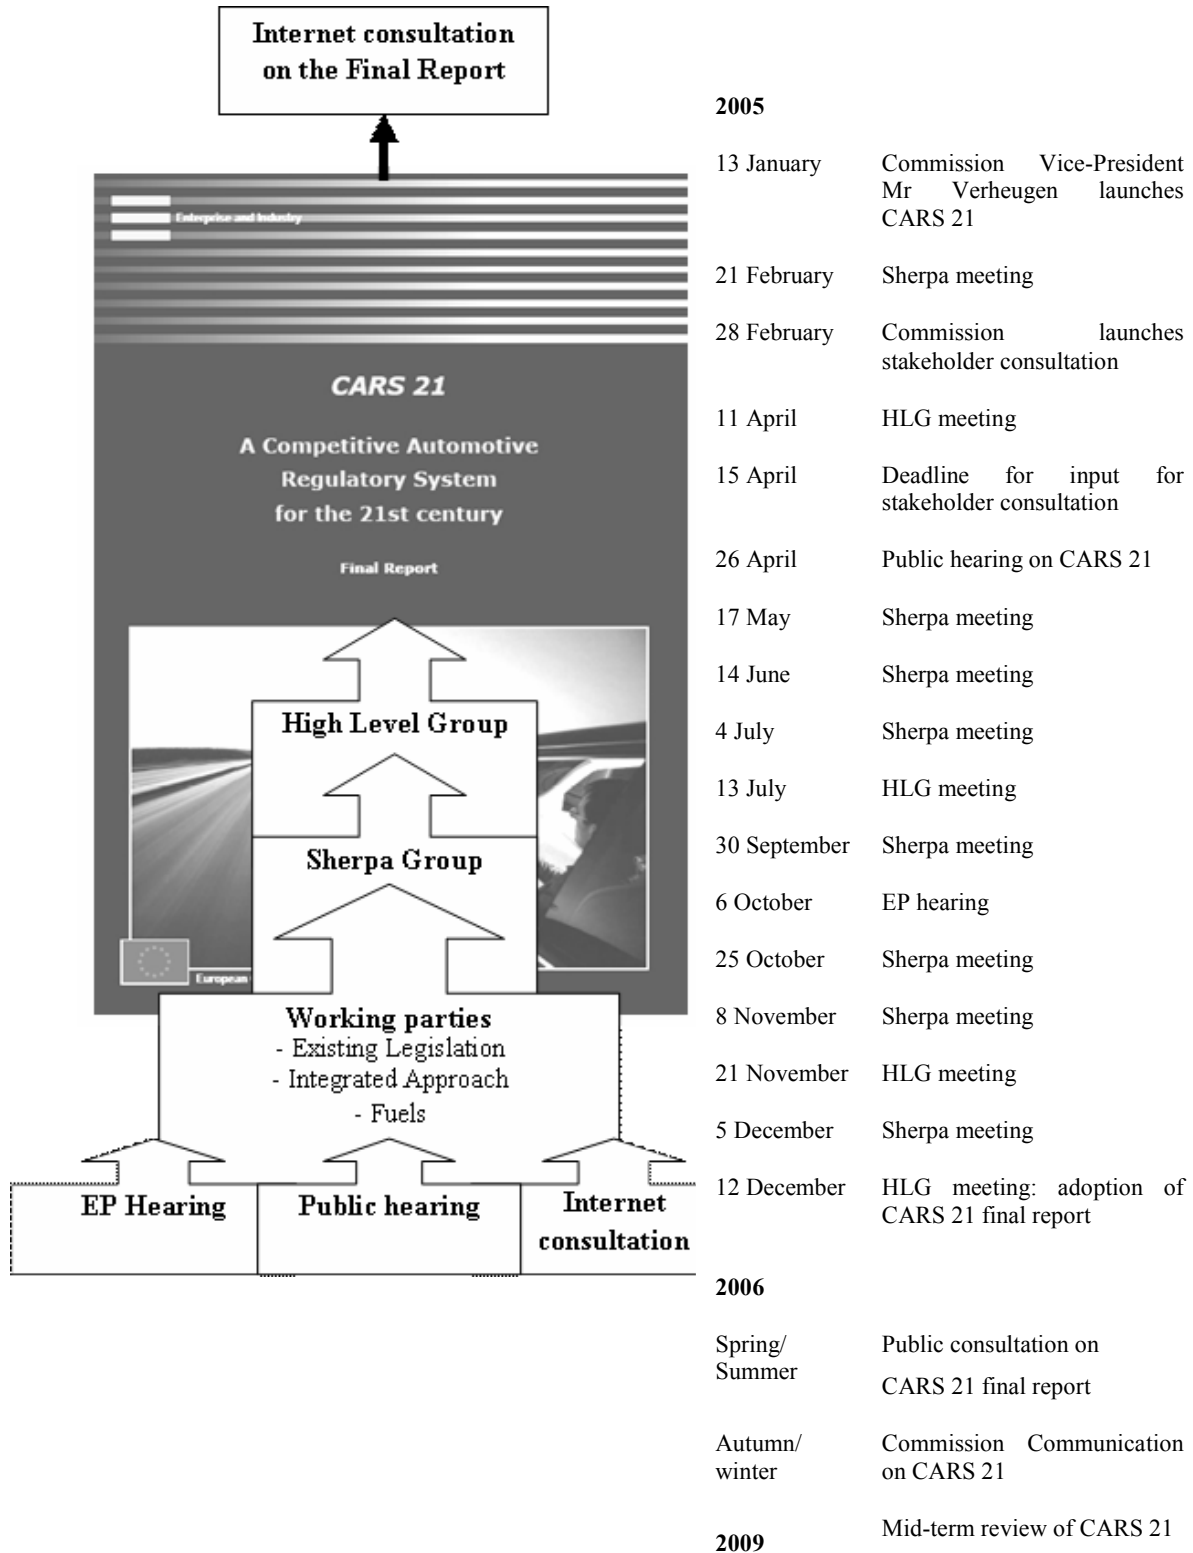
Internet consultation on the Final Report

Enterprise and Industry

CARS 21

A Competitive Automotive Regulatory System for the 21st century

Final Report

High Level Group

Sherpa Group

European

Working parties
- Existing Legislation
- Integrated Approach
- Fuels

EP Hearing

Public hearing

Internet consultation

2005

| | |
|---|---|
| 13 January | Commission Vice-President Mr Verheugen launches CARS 21 |
| 21 February | Sherpa meeting |
| 28 February | Commission launches stakeholder consultation |
| 11 April | HLG meeting |
| 15 April | Deadline for input for stakeholder consultation |
| 26 April | Public hearing on CARS 21 |
| 17 May | Sherpa meeting |
| 14 June | Sherpa meeting |
| 4 July | Sherpa meeting |
| 13 July | HLG meeting |
| 30 September | Sherpa meeting |
| 6 October | EP hearing |
| 25 October | Sherpa meeting |
| 8 November | Sherpa meeting |
| 21 November | HLG meeting |
| 5 December | Sherpa meeting |
| 12 December | HLG meeting: adoption of CARS 21 final report |

2006

| | |
|---|---|
| Spring/ Summer | Public consultation on CARS 21 final report |
| Autumn/ winter | Commission Communication on CARS 21 |

2009

Mid-term review of CARS 21